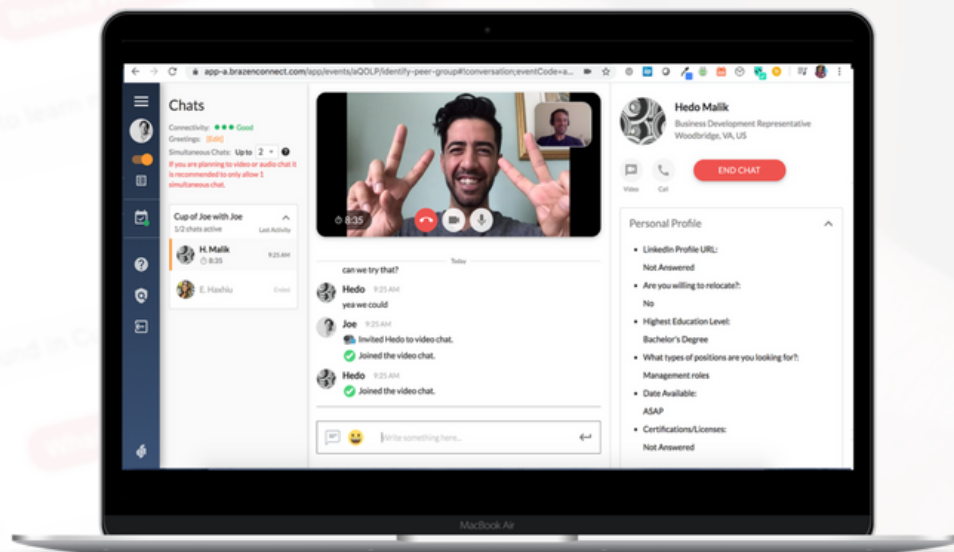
app-a.brazenconnect.com/app/events/aQOLP/identify-peer-group#!conversation;eventCode=a...

Chats

Connectivity: Good
Greetings: [Edit]
Simultaneous Chats: Up to 2
If you are planning to video or audio chat it is recommended to only allow 1 simultaneous chat.

Cup of Joe with Joe
1/2 chats active
Last Activity

H. Malik
8:35
9:25 AM

E. Haxhiu
Ended

8:35

Today

can we try that?

Hedo 9:25 AM
yea we could

Joe 9:25 AM
Invited Hedo to video chat.
Joined the video chat.

Hedo 9:25 AM
Joined the video chat.

Write something here...

Hedo Malik
Business Development Representative
Woodbridge, VA, US

Video
Call

END CHAT

Personal Profile

- LinkedIn Profile URL:
Not Answered
- Are you willing to relocate?:
No
- Highest Education Level:
Bachelor's Degree
- What types of positions are you looking for?:
Management roles
- Date Available:
ASAP
- Certifications/Licenses:
Not Answered

MacBook Air